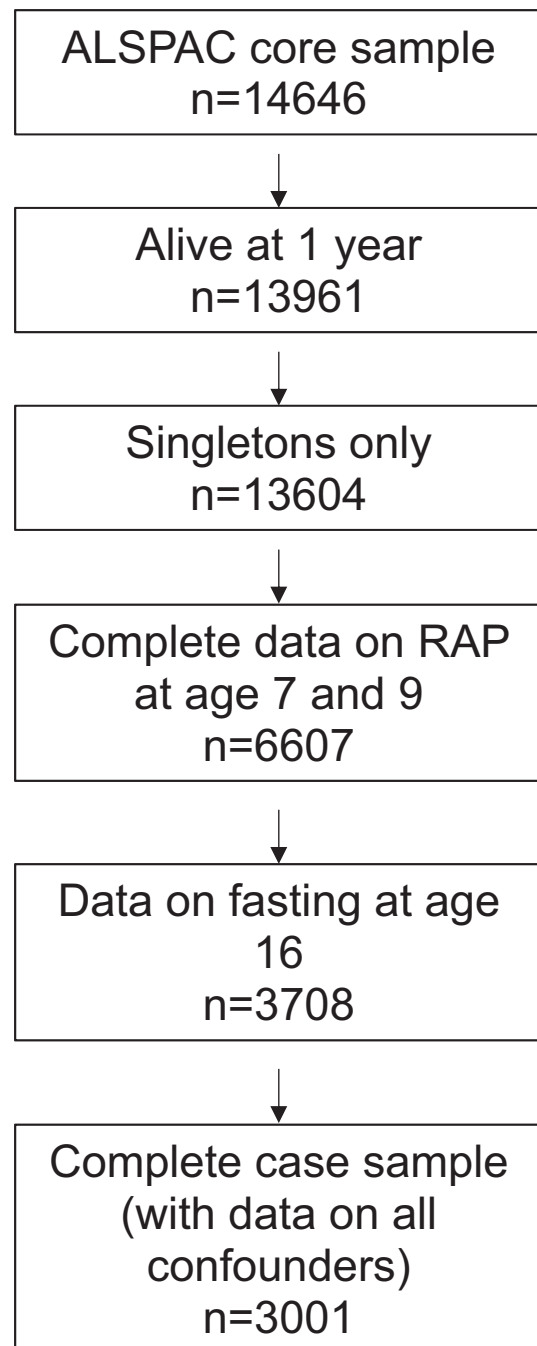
ALSPAC core sample
n=14646

Alive at 1 year
n=13961

Singletons only
n=13604

Complete data on RAP at age 7 and 9
n=6607

Data on fasting at age 16
n=3708

Complete case sample (with data on all confounders)
n=3001